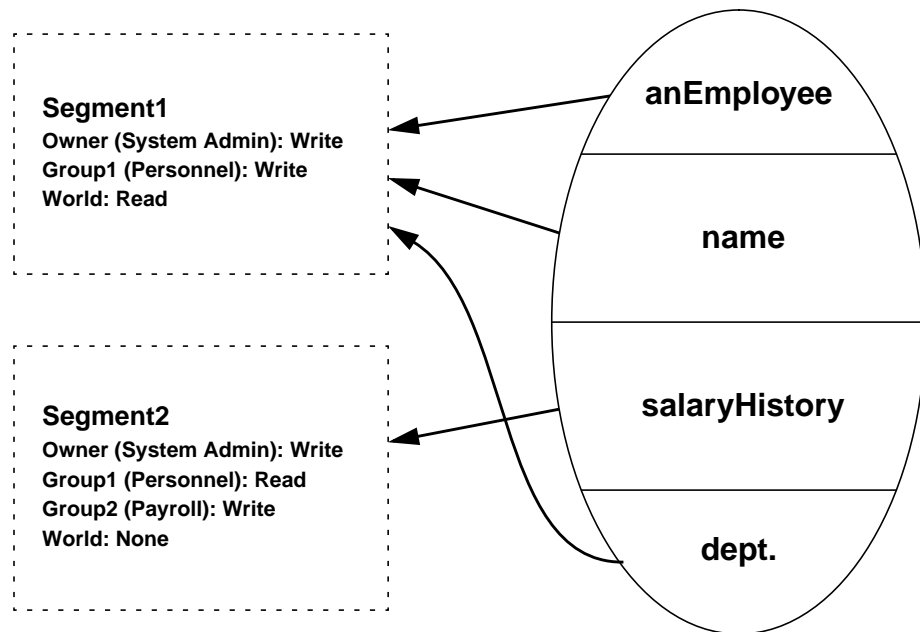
Segment1
Owner (System Admin): Write
Group1 (Personnel): Write
World: Read

Segment2
Owner (System Admin): Write
Group1 (Personnel): Read
Group2 (Payroll): Write
World: None

anEmployee

name

salaryHistory

dept.